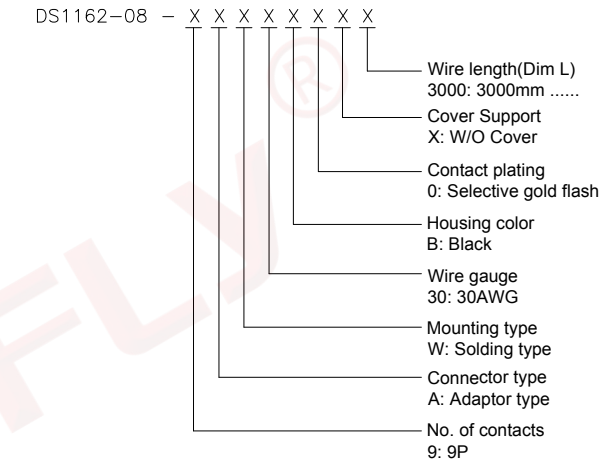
DS1162-08 – X X X X X X X X

Wire length(Dim L)
3000: 3000mm ......

Cover Support
X: W/O Cover

Contact plating
0: Selective gold flash

Housing color
B: Black

Wire gauge
30: 30AWG

Mounting type
W: Solding type

Connector type
A: Adaptor type

No. of contacts
9: 9P

FLY®